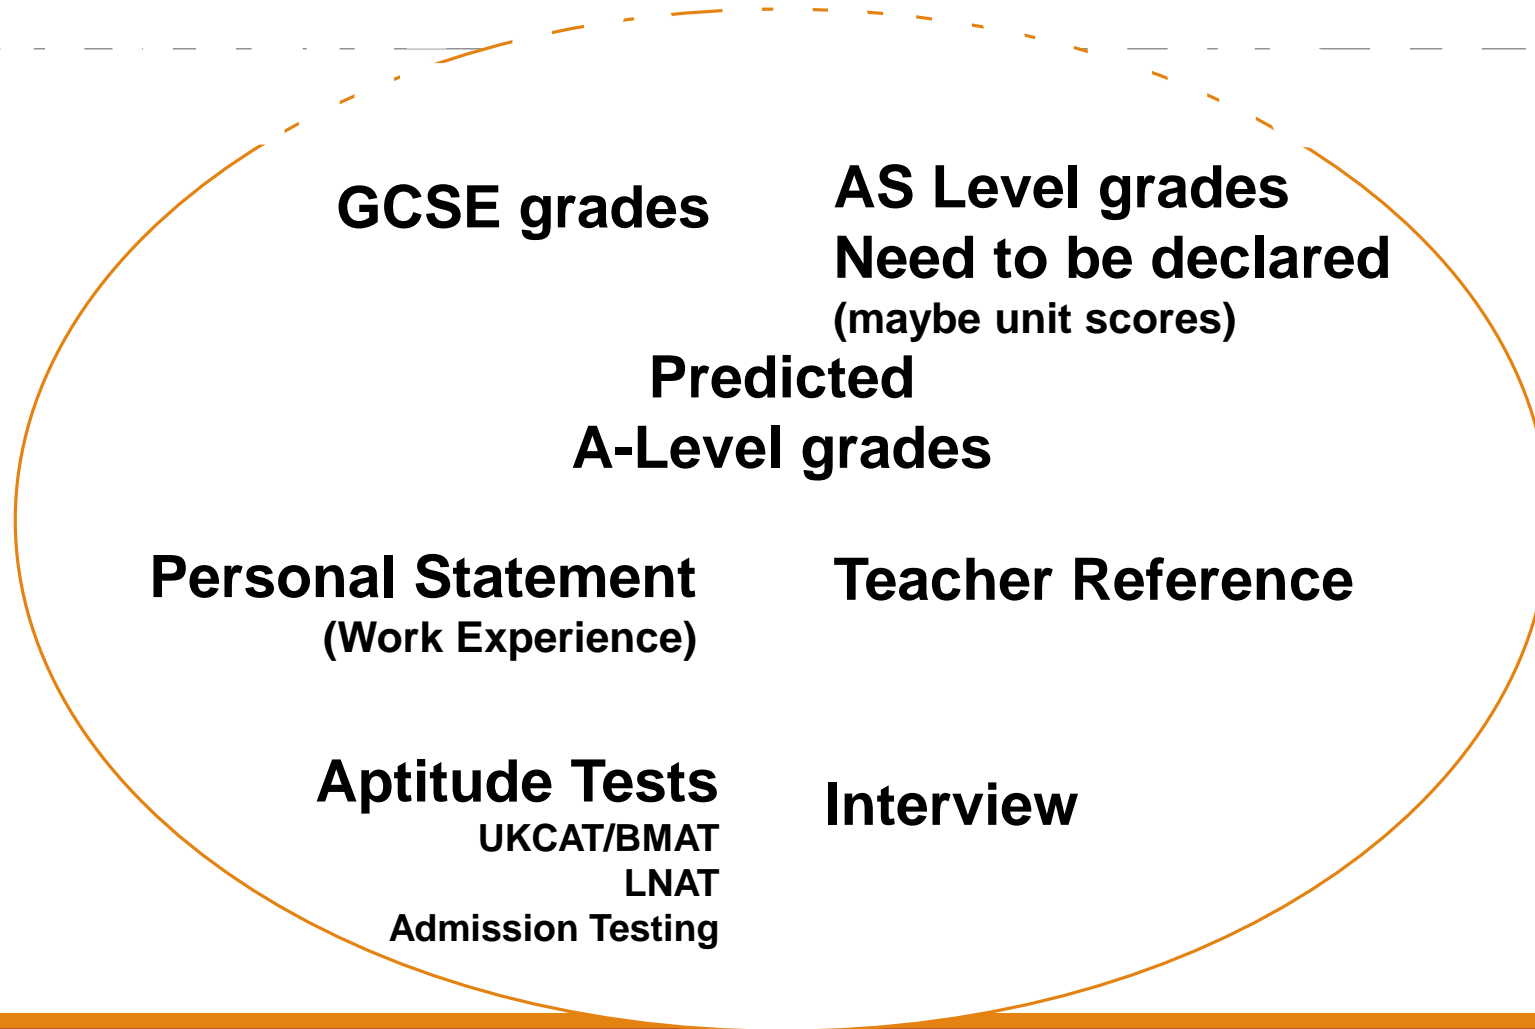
GCSE grades

AS Level grades
Need to be declared
(maybe unit scores)

Predicted
A-Level grades

Personal Statement
(Work Experience)

Teacher Reference

Aptitude Tests
UKCAT/BMAT
LNAT
Admission Testing

Interview